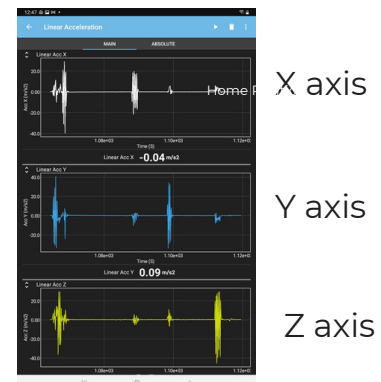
12:47
Linear Acceleration
MAIN
ABSOLUTE
Linear Acc X
20.0
0.00
-20.0
-40.0
Acc X (m/s2)
1.08e+03
1.10e+03
1.12e+03
Time (S)
Home P
Linear Acc X $-0.04$ m/s2

X axis

Linear Acc Y
20.0
0.00
-20.0
Acc Y (m/s2)
1.08e+03
1.10e+03
1.12e+03
Time (S)
Linear Acc Y $0.09$ m/s2

Y axis

Linear Acc Z
20.0
0.00
-20.0
-40.0
Acc Z (m/s2)
1.08e+03
1.10e+03
1.12e+03
Time (S)

Z axis